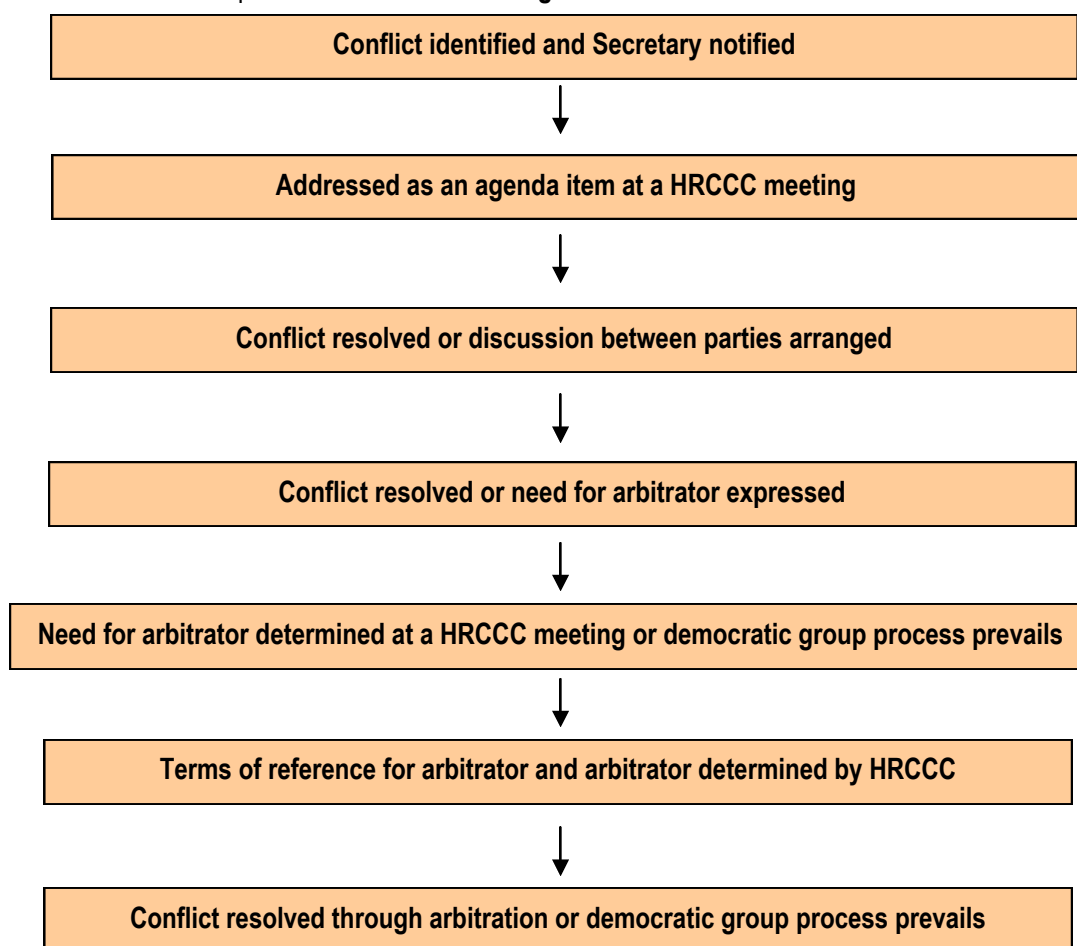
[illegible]

Conflict identified and Secretary notified

Addressed as an agenda item at a HRCCC meeting

Conflict resolved or discussion between parties arranged

Conflict resolved or need for arbitrator expressed

Need for arbitrator determined at a HRCCC meeting or democratic group process prevails

Terms of reference for arbitrator and arbitrator determined by HRCCC

Conflict resolved through arbitration or democratic group process prevails